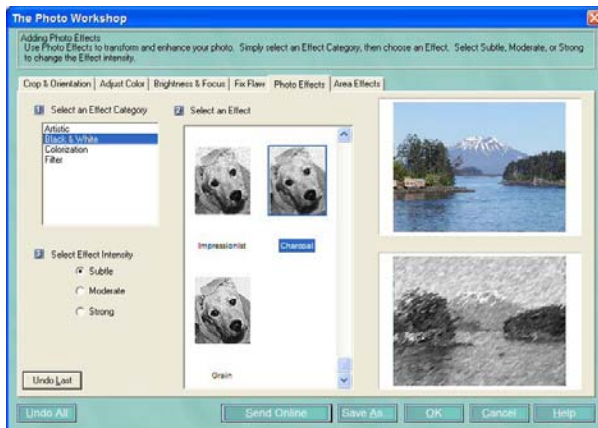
The Photo Workshop

Adding Photo Effects
Use Photo Effects to transform and enhance your photo. Simply select an Effect Category, then choose an Effect. Select Subtle, Moderate, or Strong to change the Effect intensity.

Crop & Orientation | Adjust Color | Brightness & Focus | Fix Flaw | Photo Effects | Area Effects

1 Select an Effect Category

Artistic
Black & White
Colorization
Filter

2 Select an Effect

Impressionist

Charcoal

Grain

3 Select Effect Intensity

Subtle

Moderate

Strong

Undo Last

Undo All

Send Online

Save As

OK

Cancel

Help